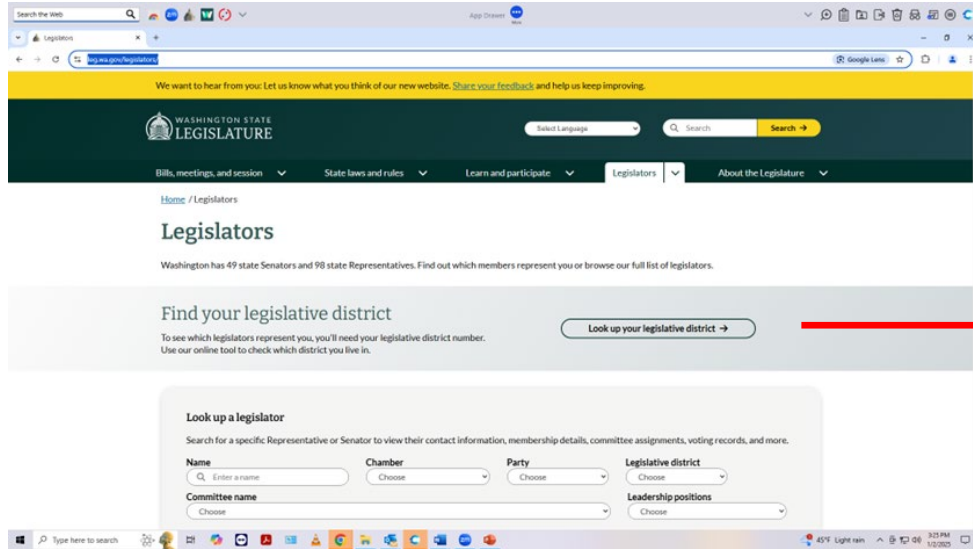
Search the Web

App Drawer

Legislators

leg.wa.gov/legislators/

Google Lens

We want to hear from you: Let us know what you think of our new website. Share your feedback and help us keep improving.

WASHINGTON STATE
LEGISLATURE

Select Language

Search

Search →

Bills, meetings, and session

State laws and rules

Learn and participate

Legislators

About the Legislature

Home / Legislators

Legislators

Washington has 49 state Senators and 98 state Representatives. Find out which members represent you or browse our full list of legislators.

Find your legislative district

To see which legislators represent you, you'll need your legislative district number. Use our online tool to check which district you live in.

Look up your legislative district →

Look up a legislator

Search for a specific Representative or Senator to view their contact information, membership details, committee assignments, voting records, and more.

Name

Enter a name

Chamber

Choose

Party

Choose

Legislative district

Choose

Committee name

Choose

Leadership positions

Choose

Type here to search

45°F Light rain

3:25 PM
1/2/2025